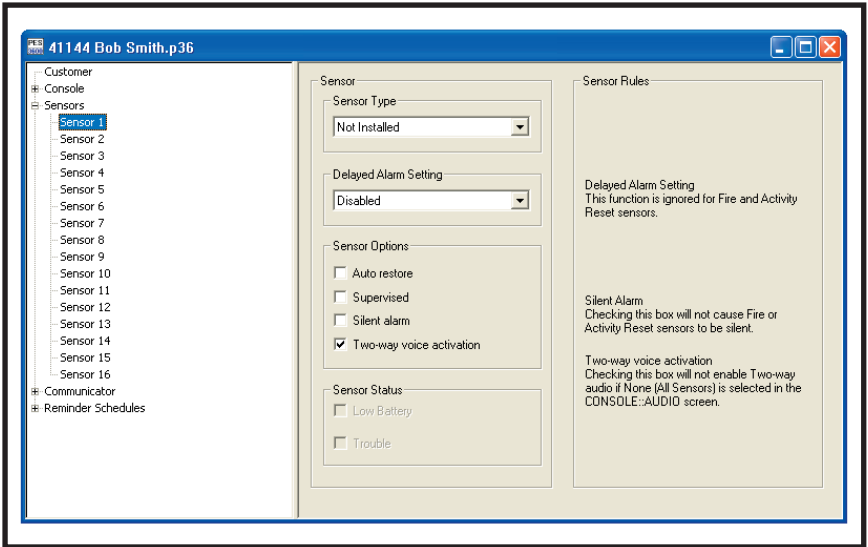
41144 Bob Smith.p36

Customer
Console
Sensors
Sensor 1
Sensor 2
Sensor 3
Sensor 4
Sensor 5
Sensor 6
Sensor 7
Sensor 8
Sensor 9
Sensor 10
Sensor 11
Sensor 12
Sensor 13
Sensor 14
Sensor 15
Sensor 16
Communicator
Reminder Schedules

Sensor

Sensor Type
Not Installed

Delayed Alarm Setting
Disabled

Sensor Options
Auto restore
Supervised
Silent alarm
Two-way voice activation

Sensor Status
Low Battery
Trouble

Sensor Rules

Delayed Alarm Setting
This function is ignored for Fire and Activity Reset sensors.

Silent Alarm
Checking this box will not cause Fire or Activity Reset sensors to be silent.

Two-way voice activation
Checking this box will not enable Two-way audio if None (All Sensors) is selected in the CONSOLE::AUDIO screen.